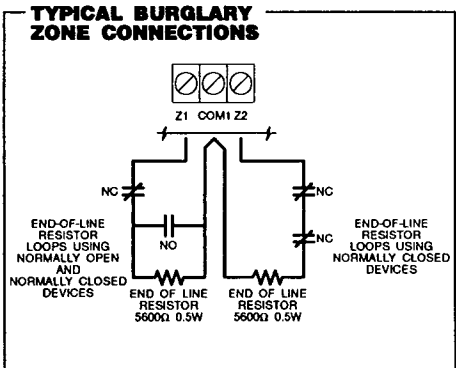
TYPICAL BURGLARY ZONE CONNECTIONS

Z1 COM1 Z2

NC

END-OF-LINE RESISTOR LOOPS USING NORMALLY OPEN AND NORMALLY CLOSED DEVICES

NO

END OF LINE RESISTOR 5600Ω 0.5W

END OF LINE RESISTOR 5600Ω 0.5W

NC

NC

END-OF-LINE RESISTOR LOOPS USING NORMALLY CLOSED DEVICES